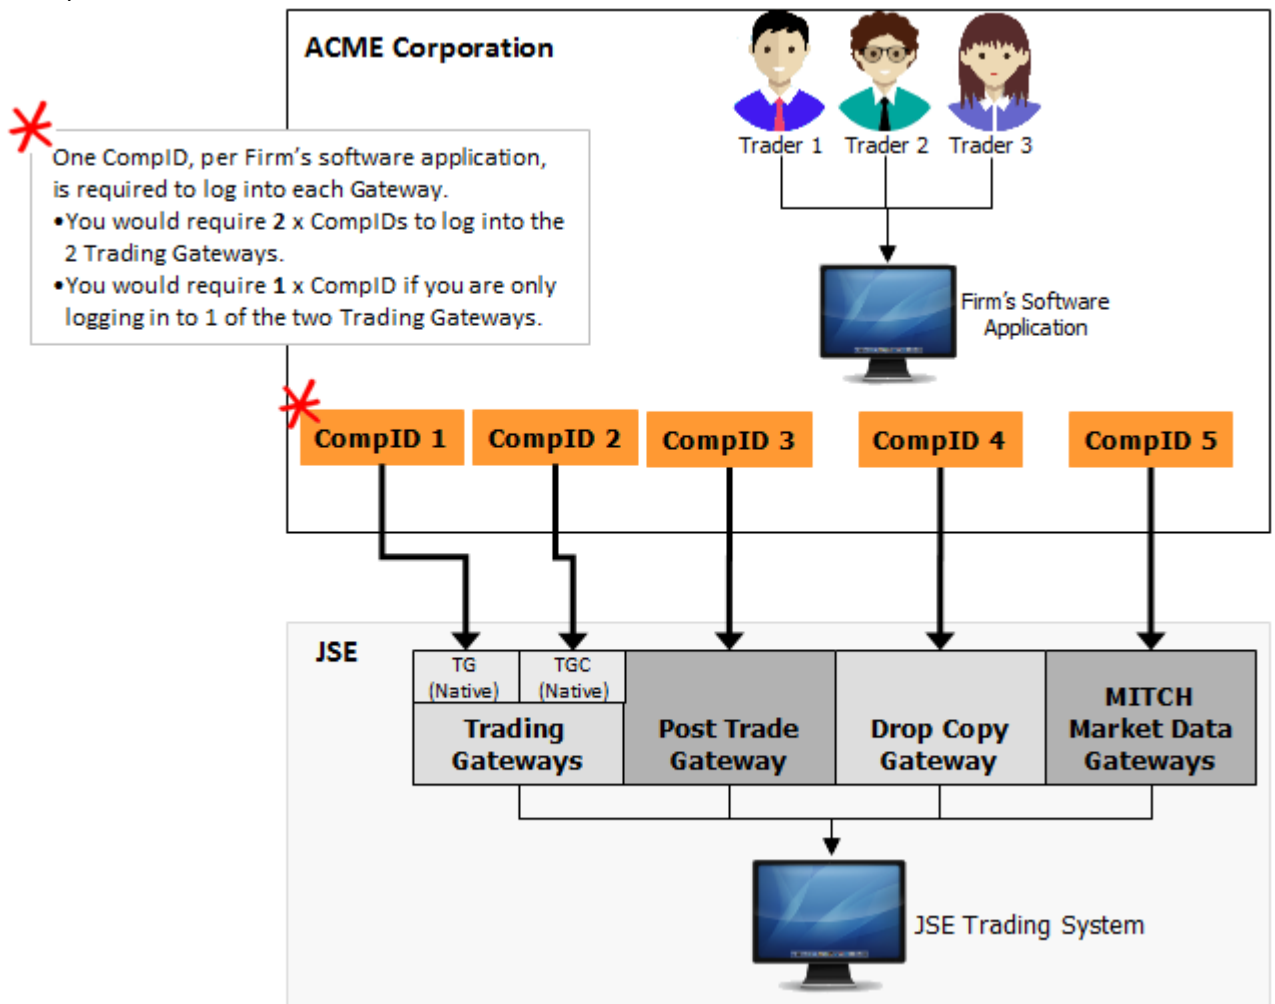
ACME Corporation

Trader 1 Trader 2 Trader 3

One CompID, per Firm's software application, is required to log into each Gateway.
•You would require **2** x CompIDs to log into the 2 Trading Gateways.
•You would require **1** x CompID if you are only logging in to 1 of the two Trading Gateways.

Firm's Software Application

CompID 1
CompID 2
CompID 3
CompID 4
CompID 5

JSE

TG (Native)
TGC (Native)
Trading Gateways
Post Trade Gateway
Drop Copy Gateway
MITCH Market Data Gateways

JSE Trading System